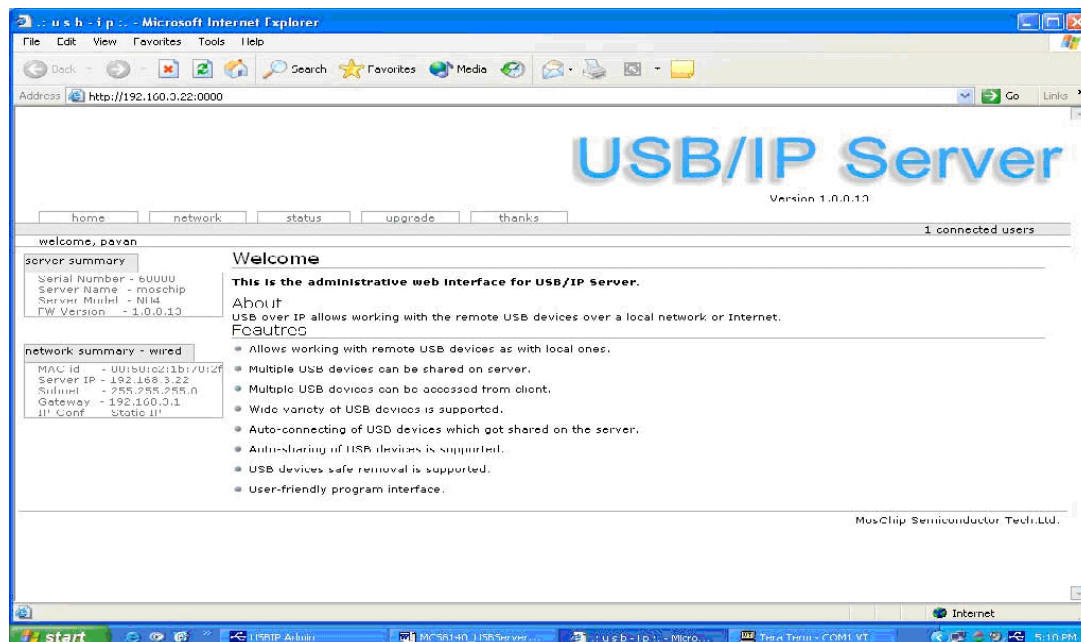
.: u s b - i p :. - Microsoft Internet Explorer

File Edit View Favorites Tools Help

Back Search Favorites Media

Address http://192.160.3.22:0000

Go Links

USB/IP Server

Version 1.0.0.13

home network status upgrade thanks

1 connected users

welcome, pavan

server summary

Serial Number - 60000
Server Name - moschip
Server Model - N04
FW Version - 1.0.0.13

network summary - wired

MAC id - 00:50:c2:1b:70:2f
Server IP - 192.168.3.22
Subnet - 255.255.255.0
Gateway - 192.160.3.1
IP Conf Static IP

Welcome

This is the administrative web interface for USB/IP Server.

About

USB over IP allows working with the remote USB devices over a local network or Internet.

Features

Allows working with remote USB devices as with local ones.

Multiple USB devices can be shared on server.

Multiple USB devices can be accessed from client.

Wide variety of USB devices is supported.

Auto-connecting of USB devices which got shared on the server.

Auto-sharing of USB devices is supported.

USB devices safe removal is supported.

User-friendly program interface.

MosChip Semiconductor Tech.Ltd.

Internet

start USBIP Admin MCS8140 USBServer... .: u s b - i p :. - Micro... Tera Term - COM1 VT 5:10 PM